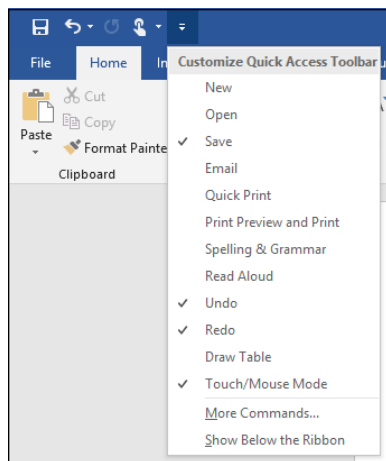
File
Home
In
Cut
Copy
Paste
Format Painte
Clipboard

Customize Quick Access Toolbar
New
Open
Save
Email
Quick Print
Print Preview and Print
Spelling & Grammar
Read Aloud
Undo
Redo
Draw Table
Touch/Mouse Mode
More Commands...
Show Below the Ribbon